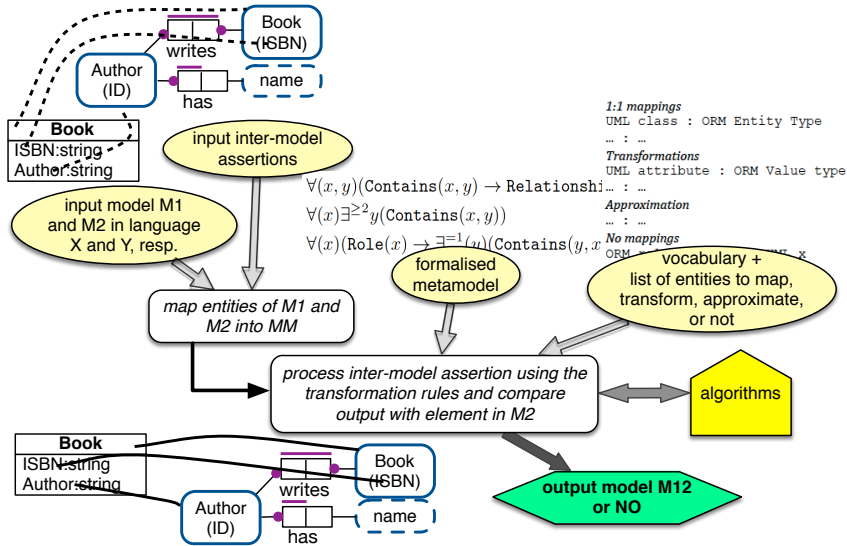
writes
Book
(ISBN)
Author
(ID)
has
name
Book
ISBN:string
Author:string

input inter-model assertions

1:1 mappings
UML class : ORM Entity Type
… : …
Transformations
UML attribute : ORM Value type
… : …
Approximation
… : …
No mappings
ORM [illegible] UML x

$\forall(x,y)(\texttt{Contains}(x,y) \rightarrow \texttt{Relationshi}$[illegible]
$\forall(x)\exists^{\geq 2}y(\texttt{Contains}(x,y))$
$\forall(x)(\texttt{Role}(x) \rightarrow \exists^{=1}(y)(\texttt{Contains}(y,x$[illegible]

input model M1 and M2 in language X and Y, resp.

formalised metamodel

vocabulary + list of entities to map, transform, approximate, or not

map entities of M1 and M2 into MM

process inter-model assertion using the transformation rules and compare output with element in M2

algorithms

Book
ISBN:string
Author:string
Book
(ISBN)
writes
Author
(ID)
has
name

output model M12 or NO